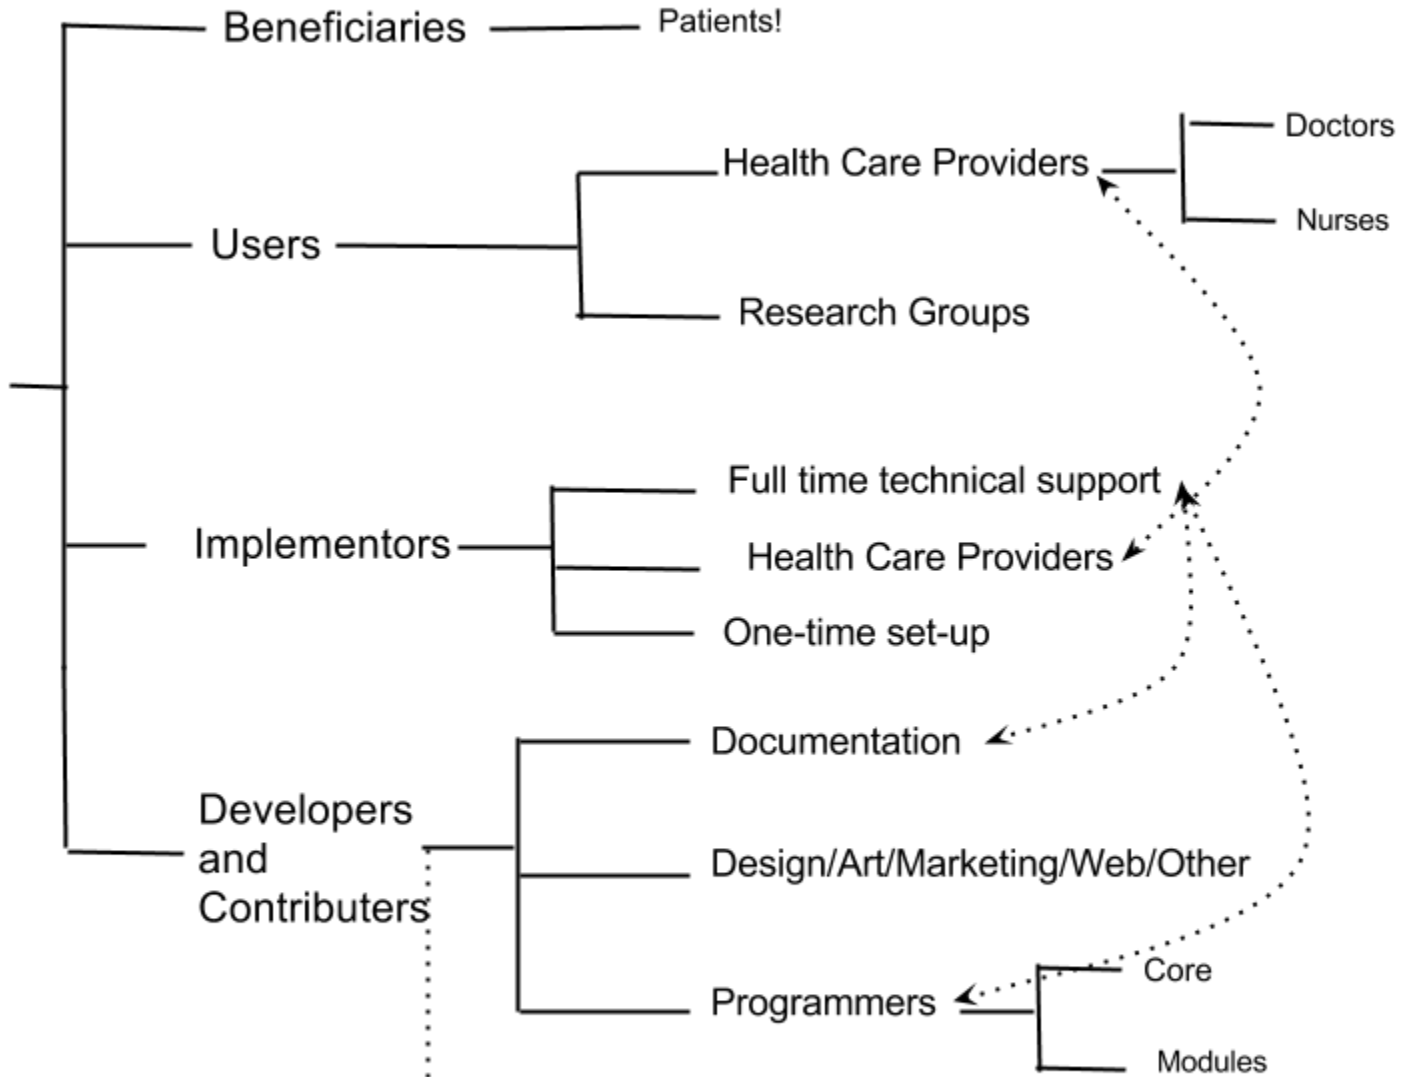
Beneficiaries
Patients!

Users
Health Care Providers
Doctors
Nurses
Research Groups

Implementors
Full time technical support
Health Care Providers
One-time set-up

Developers and Contributers
Documentation
Design/Art/Marketing/Web/Other
Programmers
Core
Modules